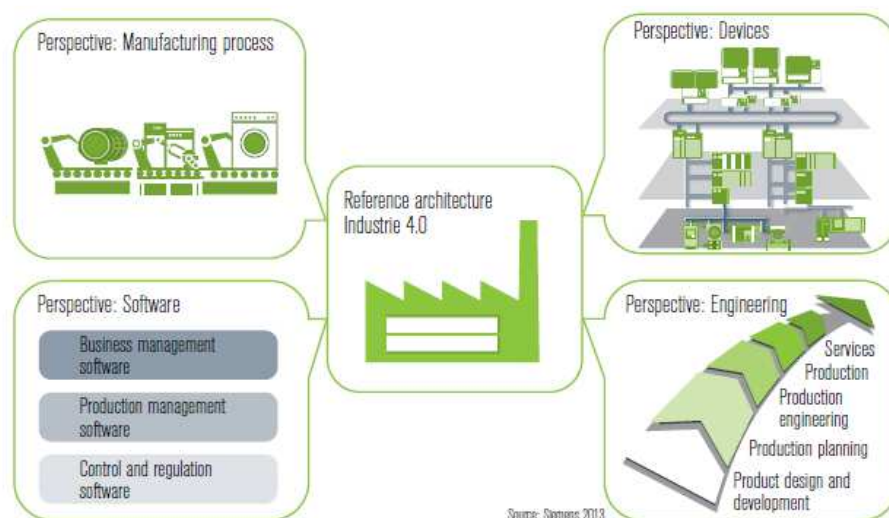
Perspective: Manufacturing process

Perspective: Devices

Reference architecture Industrie 4.0

Perspective: Software

Business management software

Production management software

Control and regulation software

Perspective: Engineering

Services

Production

Production engineering

Production planning

Product design and development

Source: Siemens 2013